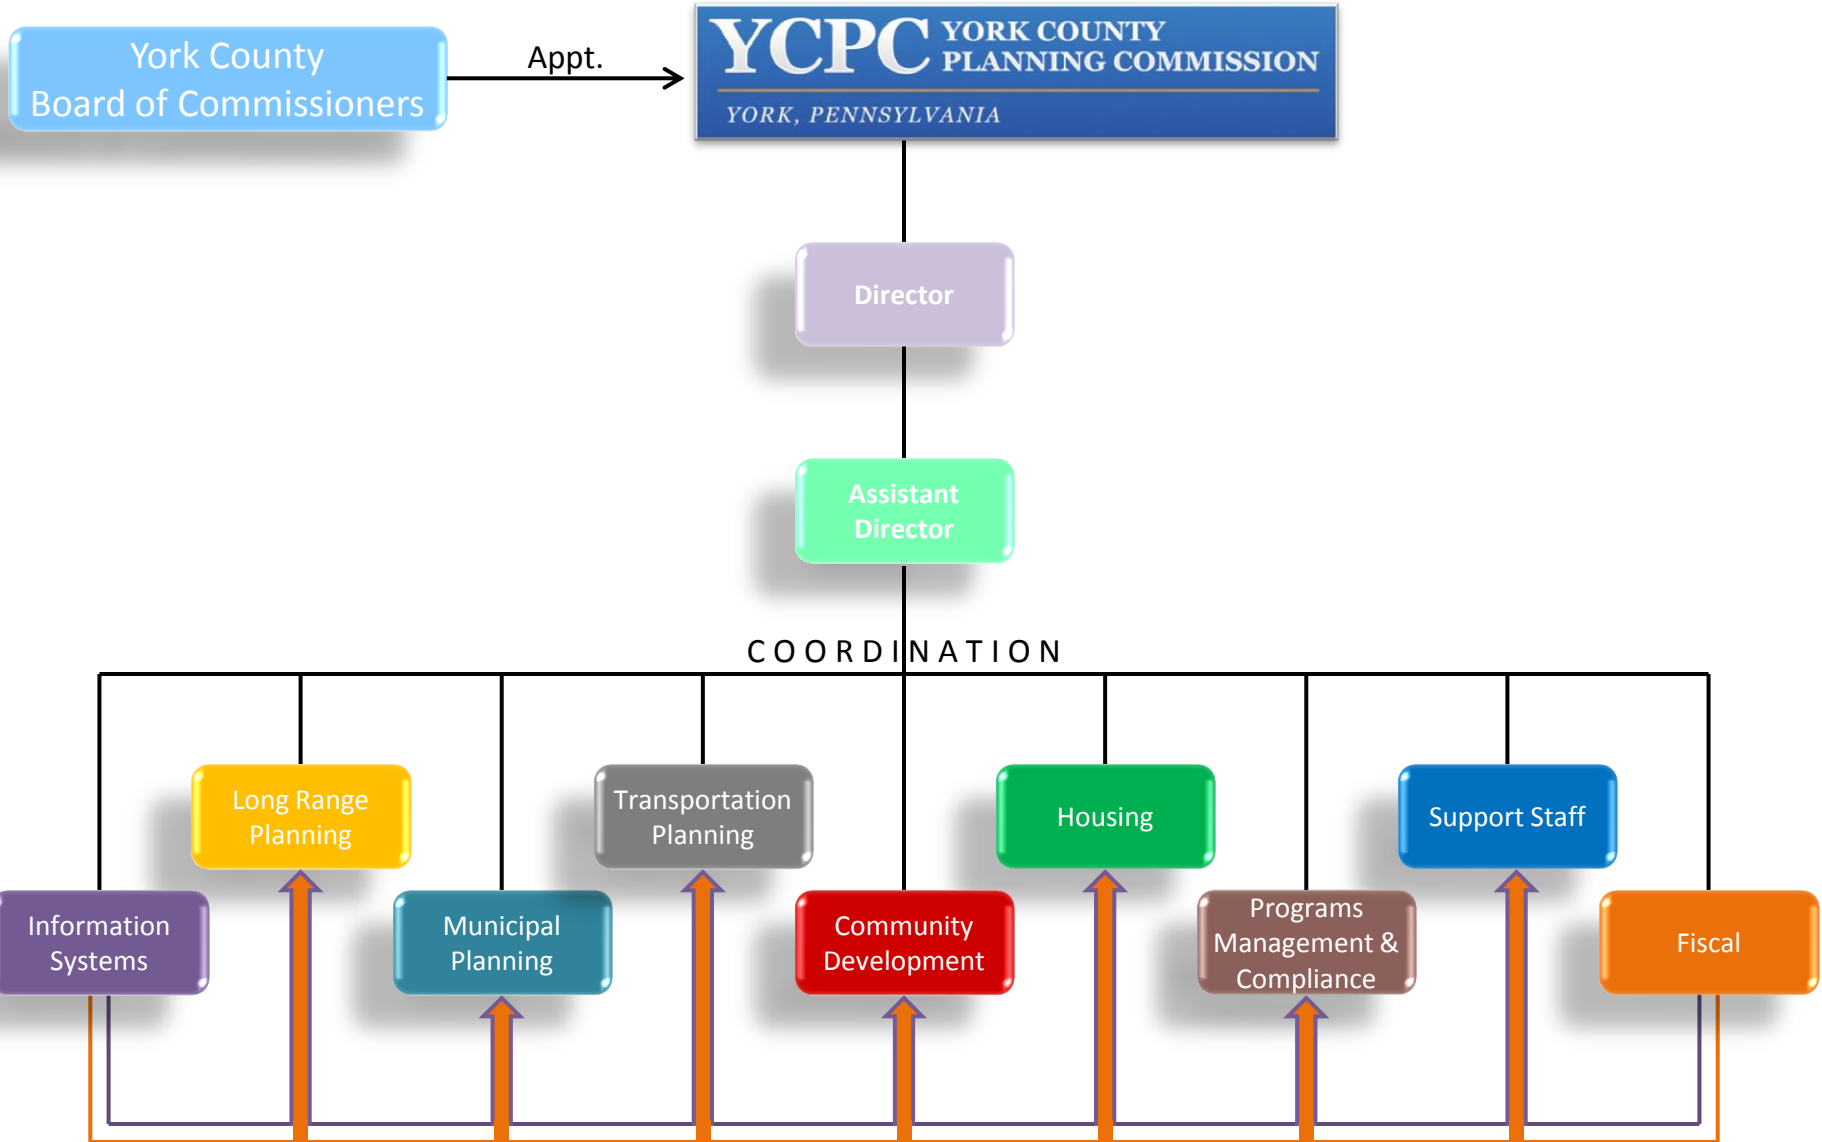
York County Board of Commissioners

Appt.

YCPC YORK COUNTY PLANNING COMMISSION

YORK, PENNSYLVANIA

Director

Assistant Director

COORDINATION

Long Range Planning

Transportation Planning

Housing

Support Staff

Information Systems

Municipal Planning

Community Development

Programs Management & Compliance

Fiscal